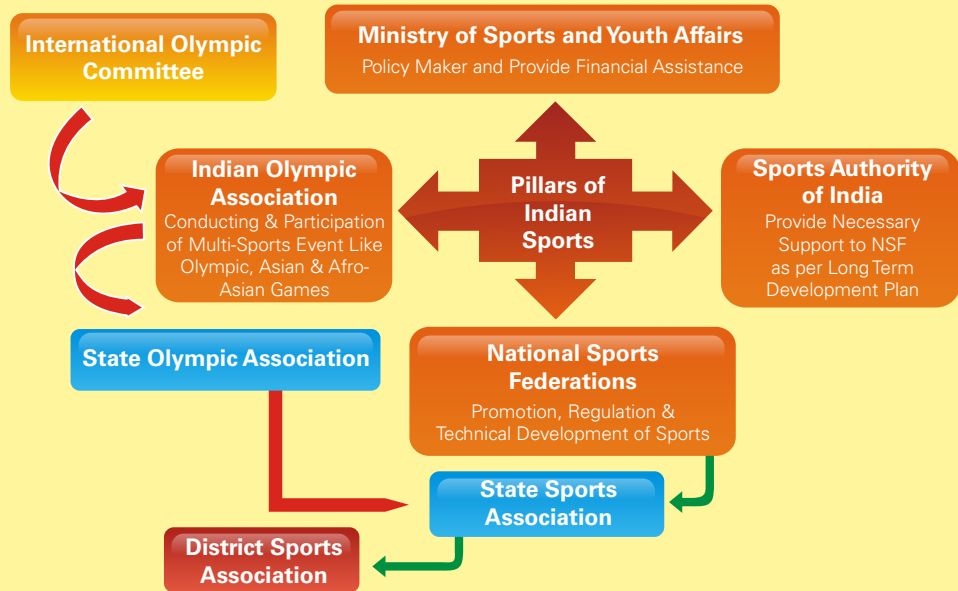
International Olympic Committee

Ministry of Sports and Youth Affairs

Policy Maker and Provide Financial Assistance

Indian Olympic Association

Conducting & Participation of Multi-Sports Event Like Olympic, Asian & Afro-Asian Games

Pillars of Indian Sports

Sports Authority of India

Provide Necessary Support to NSF as per Long Term Development Plan

State Olympic Association

National Sports Federations

Promotion, Regulation & Technical Development of Sports

State Sports Association

District Sports Association